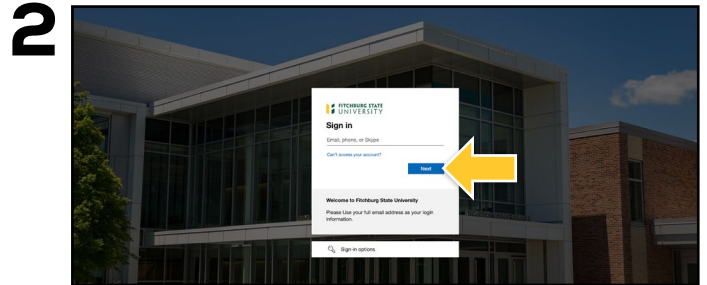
2

FITCHBURG STATE UNIVERSITY

Sign in

Email, phone, or Skype

Can't access your account?

Next

Welcome to Fitchburg State University

Please Use your full email address as your login information.

Sign-in options